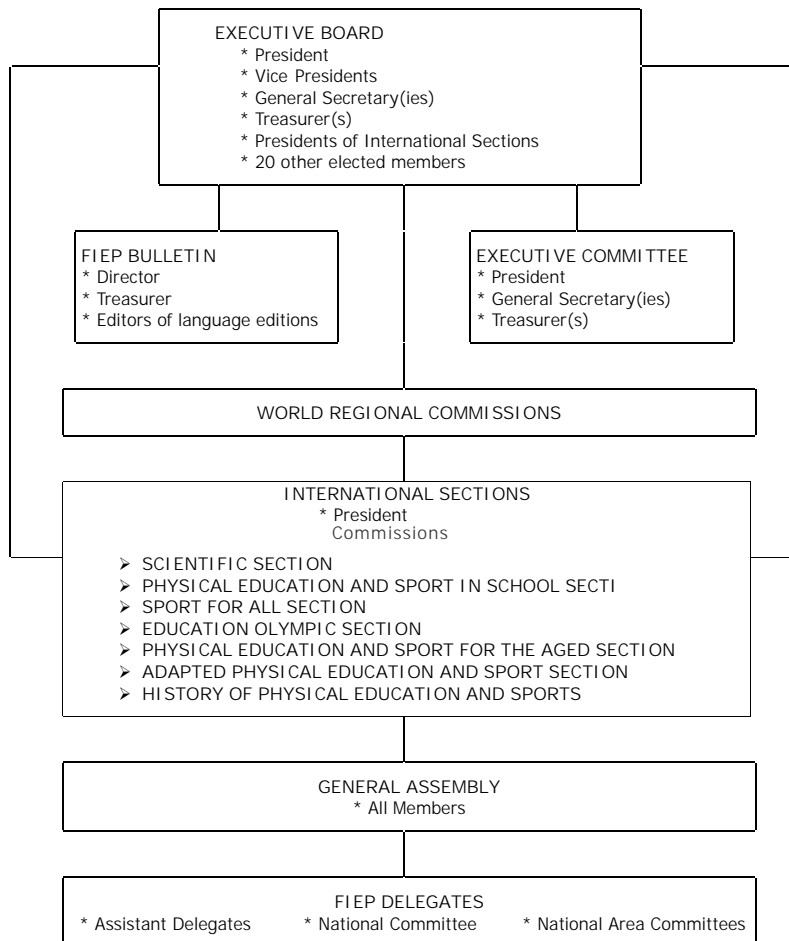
EXECUTIVE BOARD
* President
* Vice Presidents
* General Secretary(ies)
* Treasurer(s)
* Presidents of International Sections
* 20 other elected members

FIEP BULLETIN
* Director
* Treasurer
* Editors of language editions

EXECUTIVE COMMITTEE
* President
* General Secretary(ies)
* Treasurer(s)

WORLD REGIONAL COMMISSIONS

INTERNATIONAL SECTIONS
* President
Commissions

➢ SCIENTIFIC SECTION
➢ PHYSICAL EDUCATION AND SPORT IN SCHOOL SECTI
➢ SPORT FOR ALL SECTION
➢ EDUCATION OLYMPIC SECTION
➢ PHYSICAL EDUCATION AND SPORT FOR THE AGED SECTION
➢ ADAPTED PHYSICAL EDUCATION AND SPORT SECTION
➢ HISTORY OF PHYSICAL EDUCATION AND SPORTS

GENERAL ASSEMBLY
* All Members

FIEP DELEGATES
* Assistant Delegates * National Committee * National Area Committees